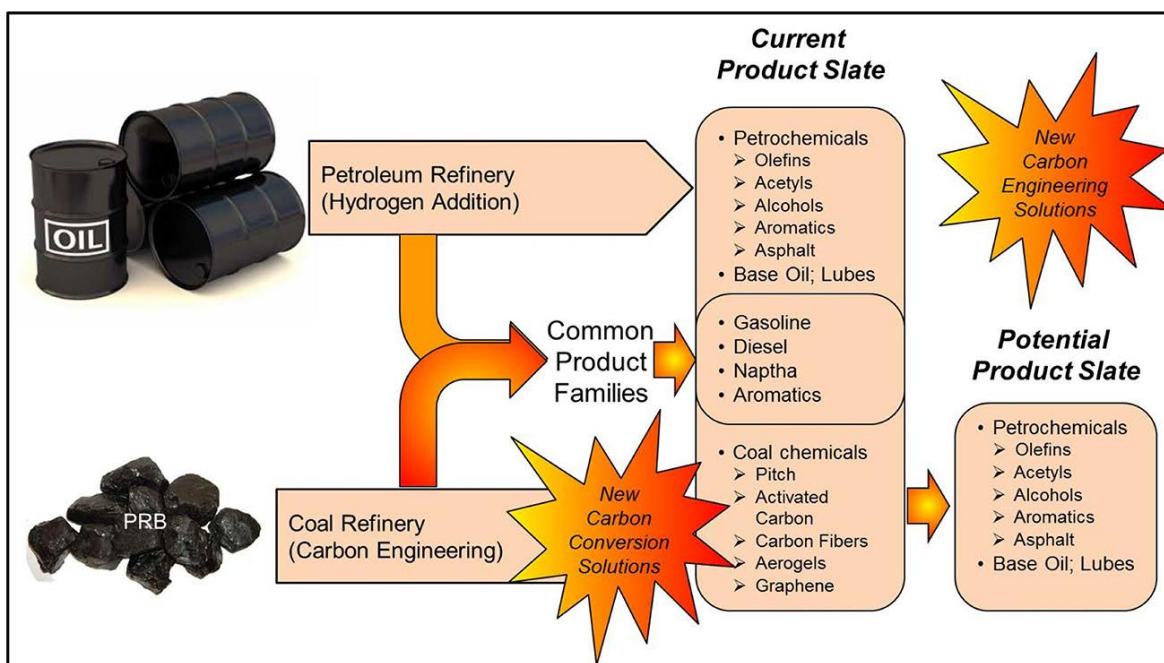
OIL

Petroleum Refinery (Hydrogen Addition)

Current Product Slate

- Petrochemicals
  - ➢ Olefins
  - ➢ Acetyls
  - ➢ Alcohols
  - ➢ Aromatics
  - ➢ Asphalt
- Base Oil; Lubes

New Carbon Engineering Solutions

Common Product Families

- Gasoline
- Diesel
- Naptha
- Aromatics

Potential Product Slate

PRB

Coal Refinery (Carbon Engineering)

New Carbon Conversion Solutions

- Coal chemicals
  - ➢ Pitch
  - ➢ Activated Carbon
  - ➢ Carbon Fibers
  - ➢ Aerogels
  - ➢ Graphene

- Petrochemicals
  - ➢ Olefins
  - ➢ Acetyls
  - ➢ Alcohols
  - ➢ Aromatics
  - ➢ Asphalt
- Base Oil; Lubes